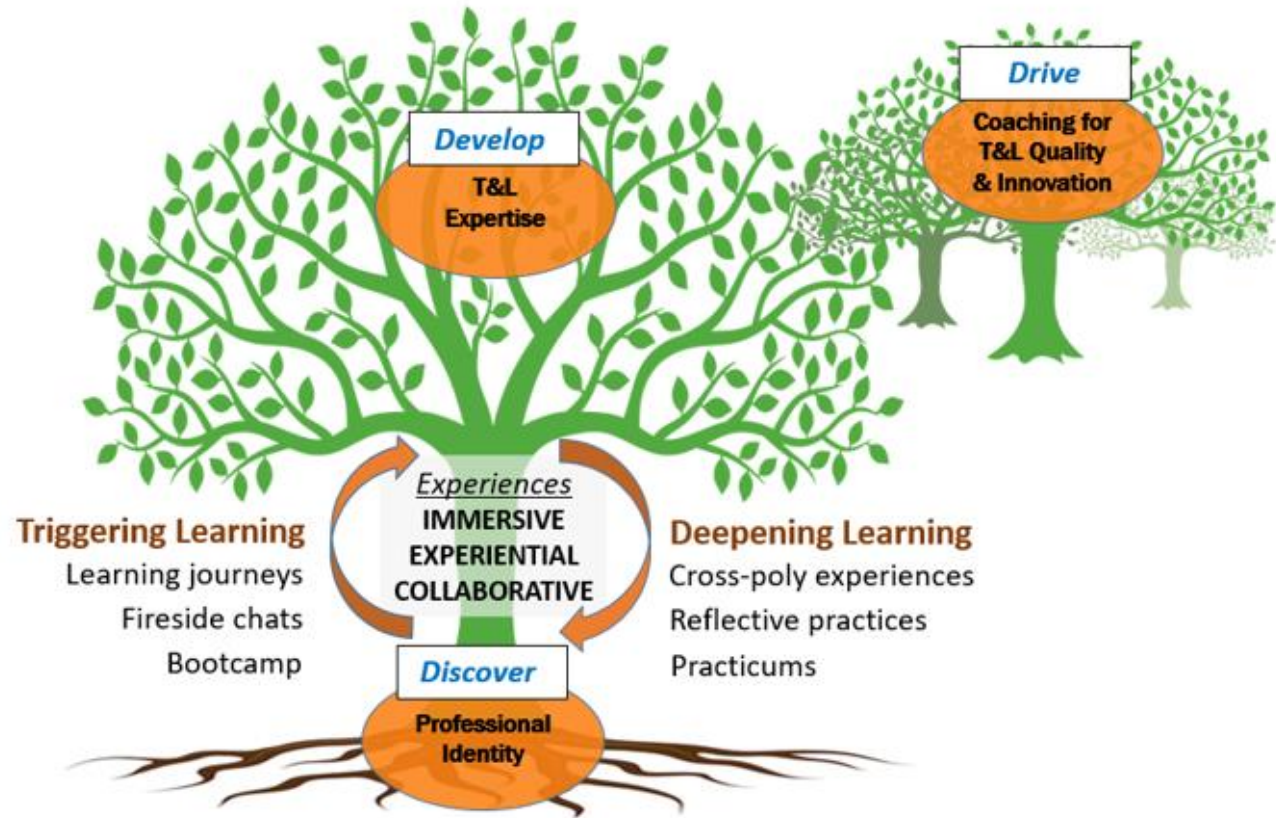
Develop

T&L Expertise

Drive

Coaching for T&L Quality & Innovation

Triggering Learning
Learning journeys
Fireside chats
Bootcamp

Experiences
IMMERSIVE
EXPERIENTIAL
COLLABORATIVE

Deepening Learning
Cross-poly experiences
Reflective practices
Practicums

Discover

Professional Identity